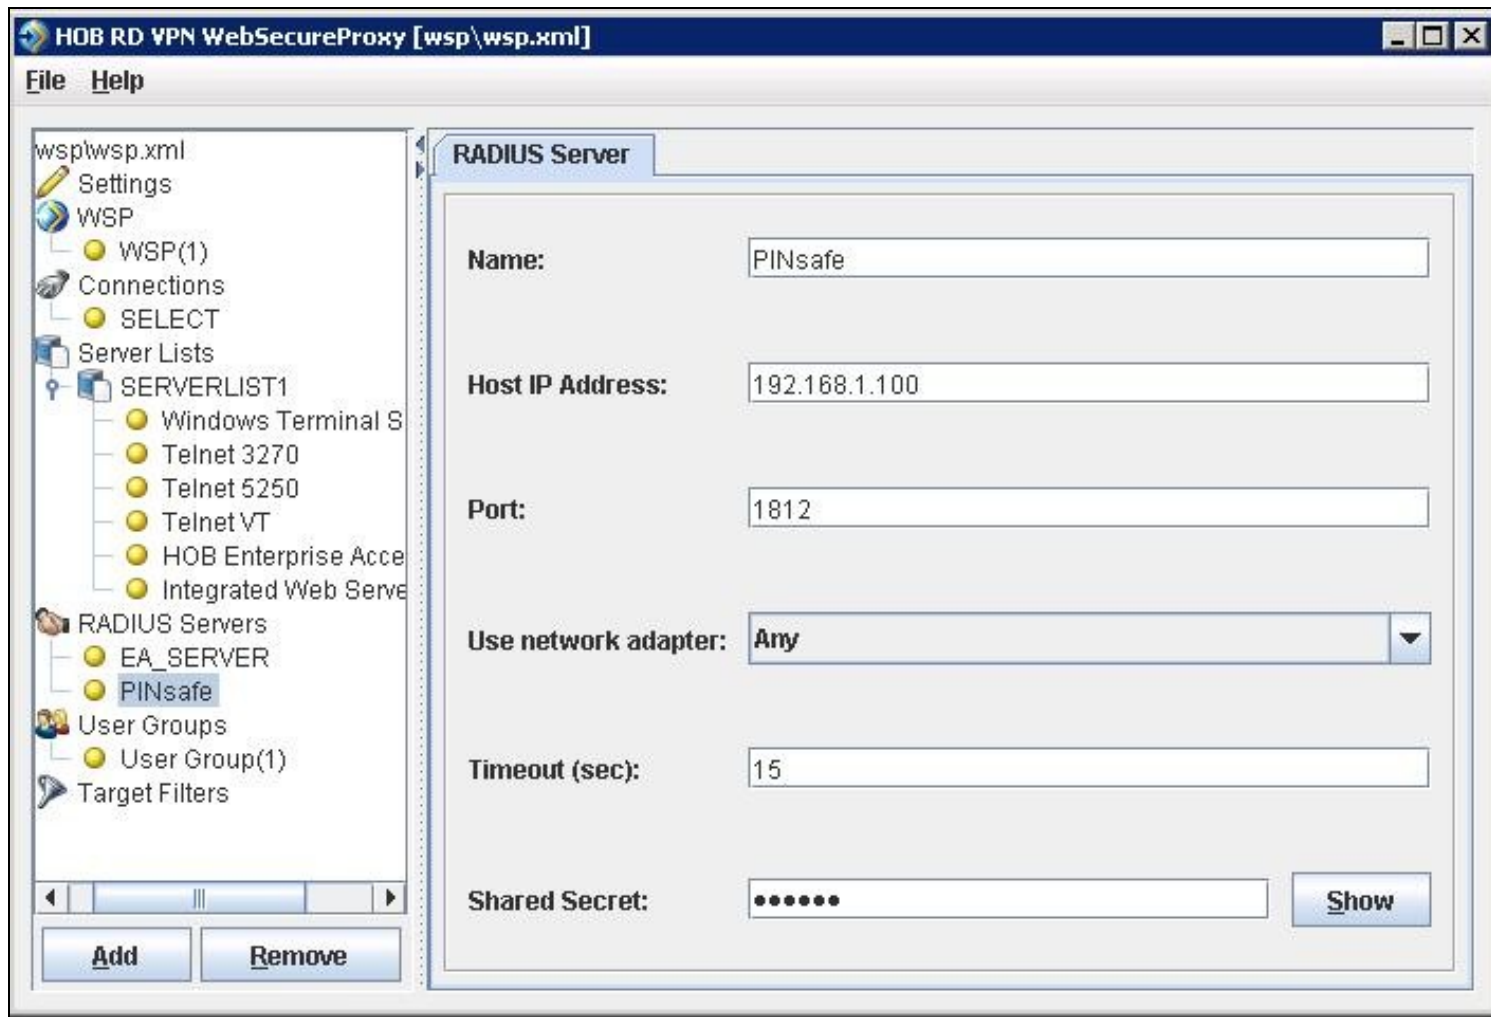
HOB RD VPN WebSecureProxy [wsp\wsp.xml]

File Help

wsp\wsp.xml
Settings
WSP
WSP(1)
Connections
SELECT
Server Lists
SERVERLIST1
Windows Terminal S
Telnet 3270
Telnet 5250
Telnet VT
HOB Enterprise Acce
Integrated Web Serve
RADIUS Servers
EA_SERVER
PINsafe
User Groups
User Group(1)
Target Filters

Add Remove

RADIUS Server

Name: PINsafe

Host IP Address: 192.168.1.100

Port: 1812

Use network adapter: Any

Timeout (sec): 15

Shared Secret: •••••• Show